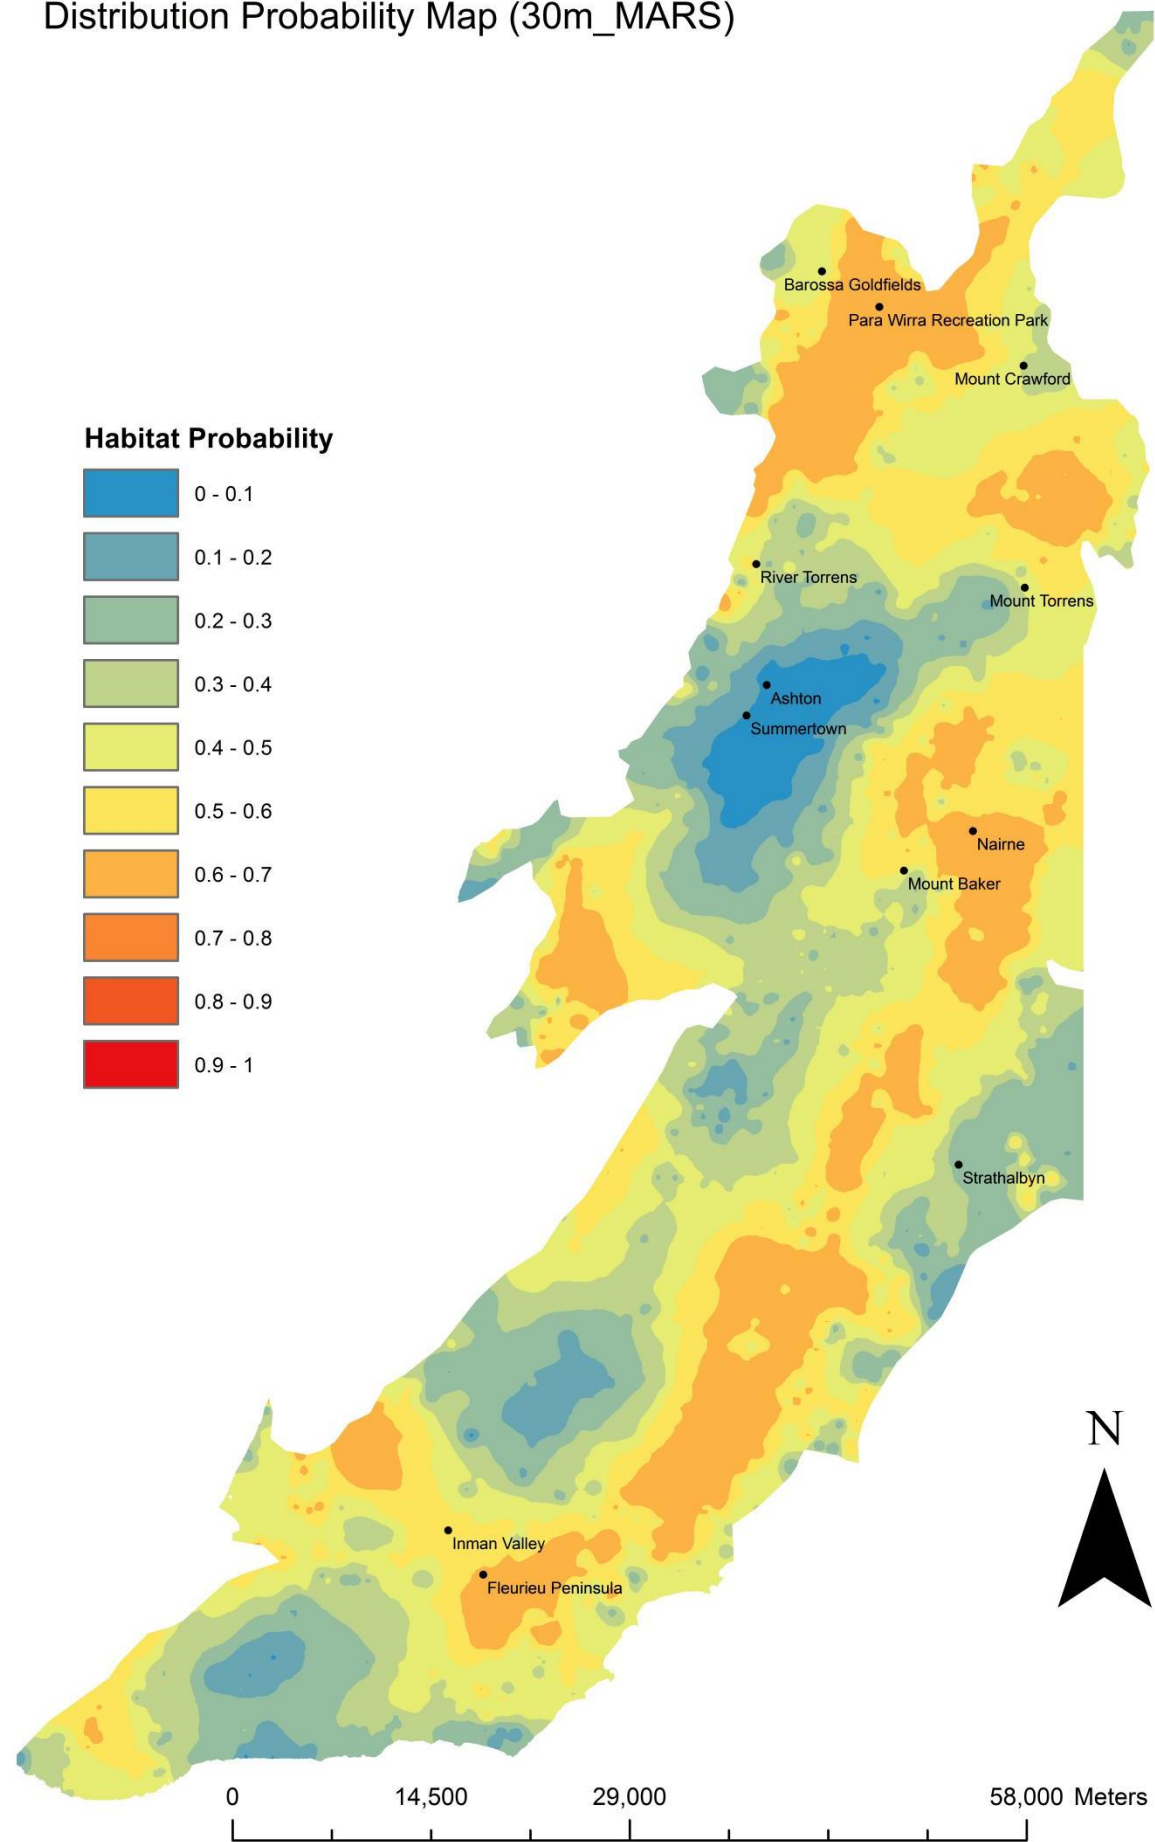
Distribution Probability Map (30m_MARS)

Habitat Probability

0 - 0.1
0.1 - 0.2
0.2 - 0.3
0.3 - 0.4
0.4 - 0.5
0.5 - 0.6
0.6 - 0.7
0.7 - 0.8
0.8 - 0.9
0.9 - 1

Barossa Goldfields
Para Wirra Recreation Park
Mount Crawford
River Torrens
Mount Torrens
Ashton
Summertown
Nairne
Mount Baker
Strathalbyn
Inman Valley
Fleurieu Peninsula

N

0 14,500 29,000 58,000 Meters